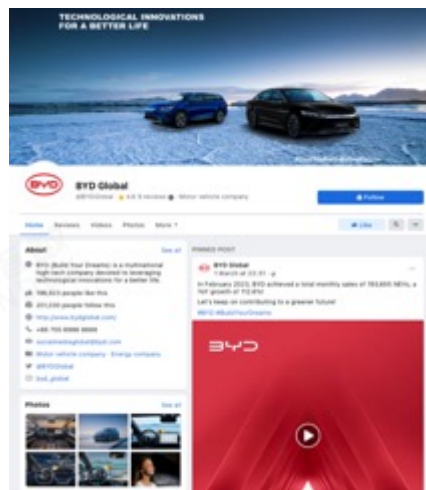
TECHNOLOGICAL INNOVATIONS FOR A BETTER LIFE

BYD

BYD Global
@BYDGlobal · 4.6 ★ reviews · Motor vehicle company

Follow

Home Reviews Videos Photos More

Like

About
See all

BYD (Build Your Dreams) is a multinational high-tech company devoted to leveraging technological innovations for a better life.

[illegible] people like this

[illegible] people follow this

http://www.bydglobal.com/

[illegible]

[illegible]

Motor vehicle company · Energy company

@BYDGlobal

byd_global

Photos
See all

PINNED POST

BYD Global
1 March at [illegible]

In February 2023, BYD achieved a total monthly sales of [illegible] NEVs, a YoY growth of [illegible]

Let's keep on contributing to a greener future!

#BYD #BuildYourDreams

BYD